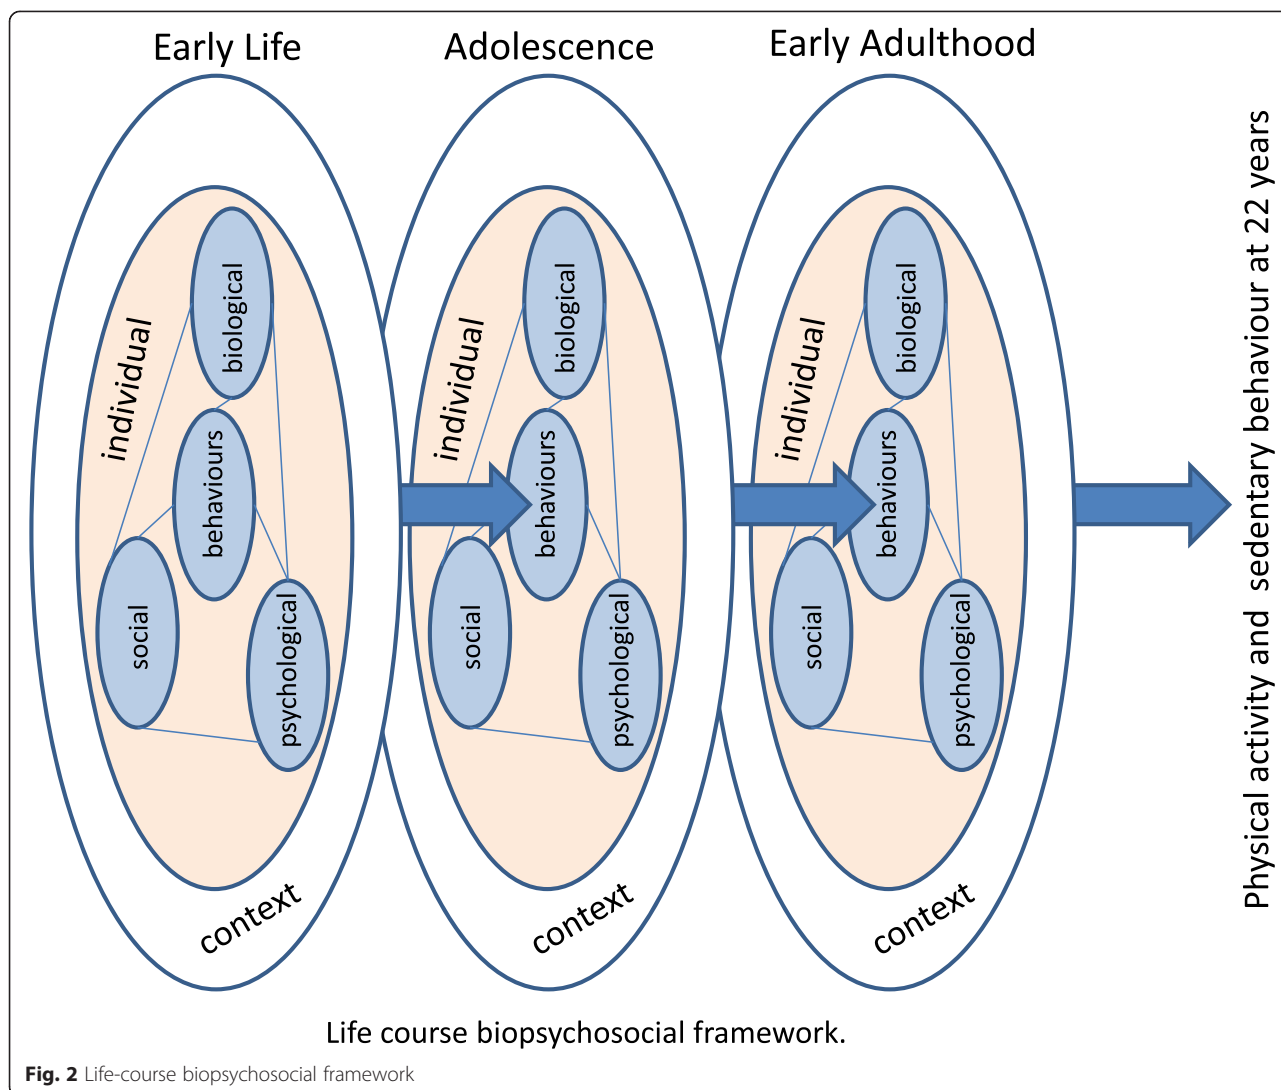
Early Life

Adolescence

Early Adulthood

individual

biological

behaviours

social

psychological

context

individual

biological

behaviours

social

psychological

context

individual

biological

behaviours

social

psychological

context

Physical activity and sedentary behaviour at 22 years

Life course biopsychosocial framework.

**Fig. 2** Life-course biopsychosocial framework